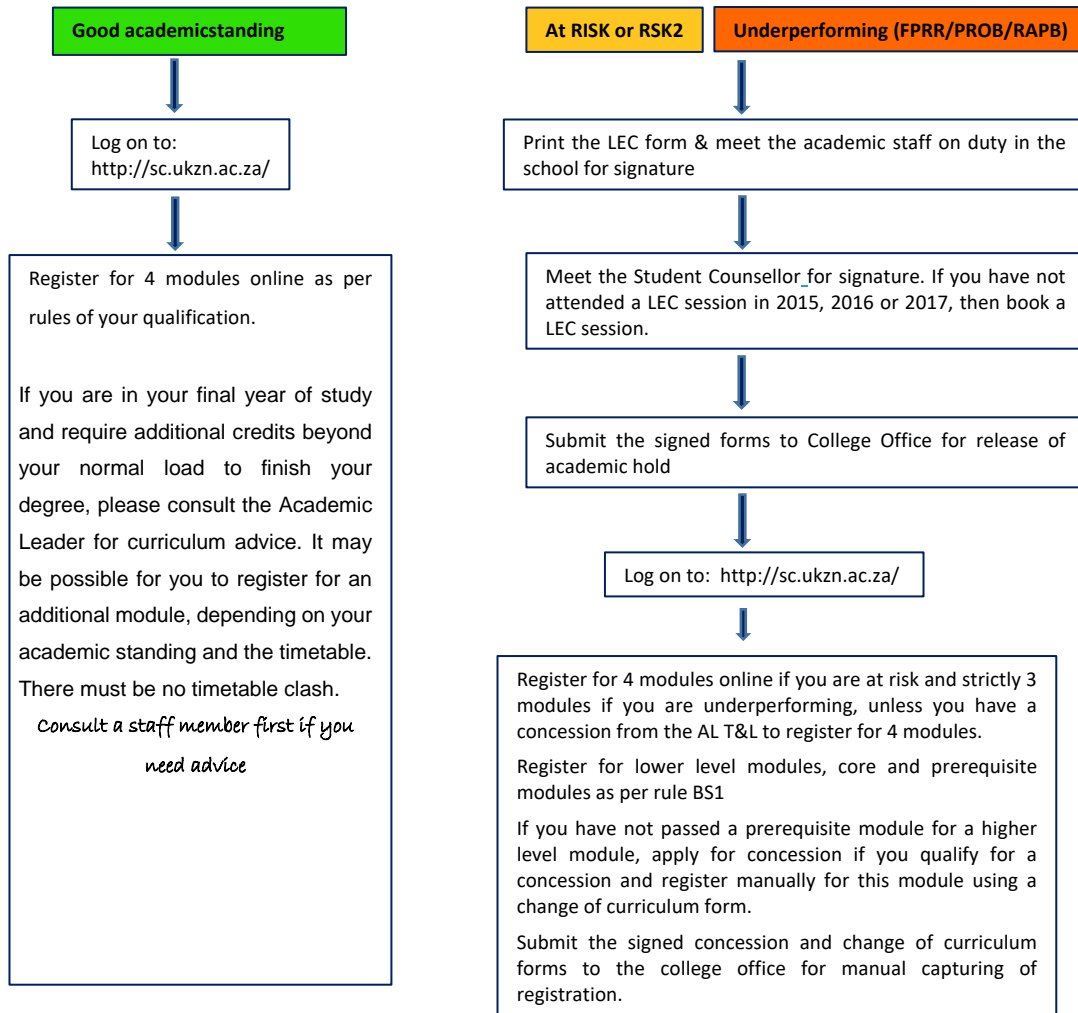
Good academicstanding

Log on to:
http://sc.ukzn.ac.za/

Register for 4 modules online as per rules of your qualification.

If you are in your final year of study and require additional credits beyond your normal load to finish your degree, please consult the Academic Leader for curriculum advice. It may be possible for you to register for an additional module, depending on your academic standing and the timetable. There must be no timetable clash.

Consult a staff member first if you need advice

At RISK or RSK2

Underperforming (FPRR/PROB/RAPB)

Print the LEC form & meet the academic staff on duty in the school for signature

Meet the Student Counsellor for signature. If you have not attended a LEC session in 2015, 2016 or 2017, then book a LEC session.

Submit the signed forms to College Office for release of academic hold

Log on to: http://sc.ukzn.ac.za/

Register for 4 modules online if you are at risk and strictly 3 modules if you are underperforming, unless you have a concession from the AL T&L to register for 4 modules.

Register for lower level modules, core and prerequisite modules as per rule BS1

If you have not passed a prerequisite module for a higher level module, apply for concession if you qualify for a concession and register manually for this module using a change of curriculum form.

Submit the signed concession and change of curriculum forms to the college office for manual capturing of registration.